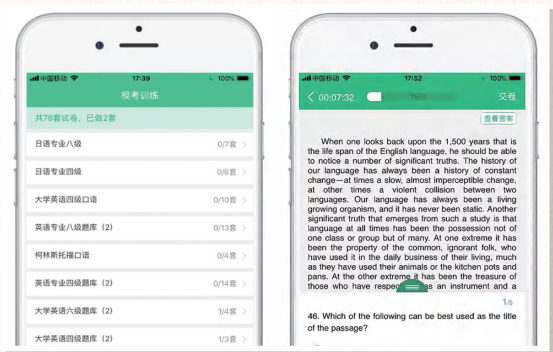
中国移动 17:39 100%

模考训练

共78套试卷，已做2套

日语专业八级 0/7套

日语专业四级 0/6套

大学英语四级口语 0/10套

英语专业八级题库（2） 0/13套

柯林斯托福口语 0/4套

英语专业四级题库（2） 0/14套

大学英语六级题库（2） 1/4套

大学英语四级题库（2） 1/3套

中国移动 17:52 100%

00:07:32 交卷

查看答案

When one looks back upon the 1,500 years that is the life span of the English language, he should be able to notice a number of significant truths. The history of our language has always been a history of constant change—at times a slow, almost imperceptible change, at other times a violent collision between two languages. Our language has always been a living growing organism, and it has never been static. Another significant truth that emerges from such a study is that language at all times has been the possession not of one class or group but of many. At one extreme it has been the property of the common, ignorant folk, who have used it in the daily business of their living, much as they have used their animals or the kitchen pots and pans. At the other extreme it has been the treasure of those who have respe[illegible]s an instrument and a

1/5

46. Which of the following can be best used as the title of the passage?